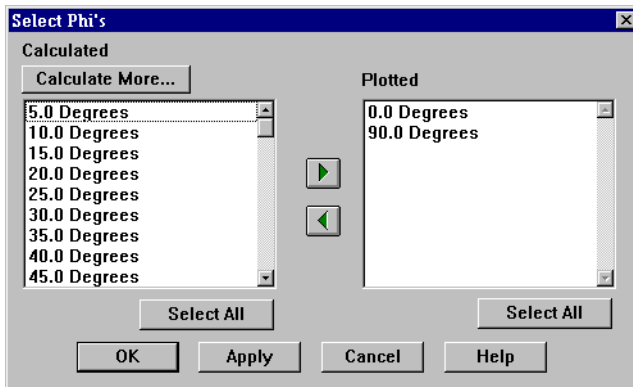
Select Phi's

Calculated

Calculate More...

5.0 Degrees
10.0 Degrees
15.0 Degrees
20.0 Degrees
25.0 Degrees
30.0 Degrees
35.0 Degrees
40.0 Degrees
45.0 Degrees

Select All

Plotted

0.0 Degrees
90.0 Degrees

Select All

OK

Apply

Cancel

Help